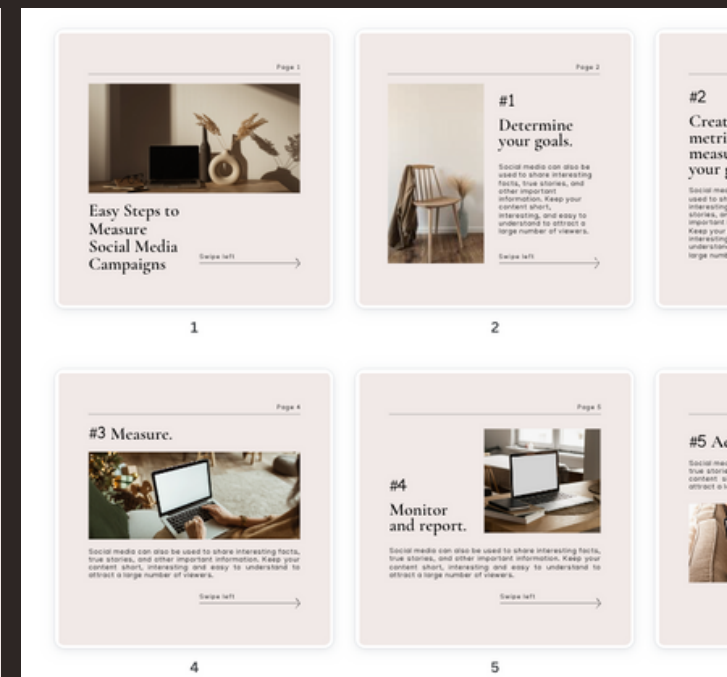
Page 1

Easy Steps to Measure Social Media Campaigns

Swipe left

1

Page 2

#1

Determine your goals.

Social media can also be used to share interesting facts, true stories, and other important information. Keep your content short, interesting, and easy to understand to attract a large number of viewers.

Swipe left

2

#2

Creat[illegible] metri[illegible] measu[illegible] your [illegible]

Social med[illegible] used to sh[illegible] interesting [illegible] stories, an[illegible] important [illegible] Keep your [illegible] interesting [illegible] understan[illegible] large numb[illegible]

Page 4

#3 Measure.

Social media can also be used to share interesting facts, true stories, and other important information. Keep your content short, interesting and easy to understand to attract a large number of viewers.

Swipe left

4

Page 5

#4

Monitor and report.

Social media can also be used to share interesting facts, true stories, and other important information. Keep your content short, interesting and easy to understand to attract a large number of viewers.

Swipe left

5

#5 A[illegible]

Social me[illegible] true storie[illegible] content s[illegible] attract a l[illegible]